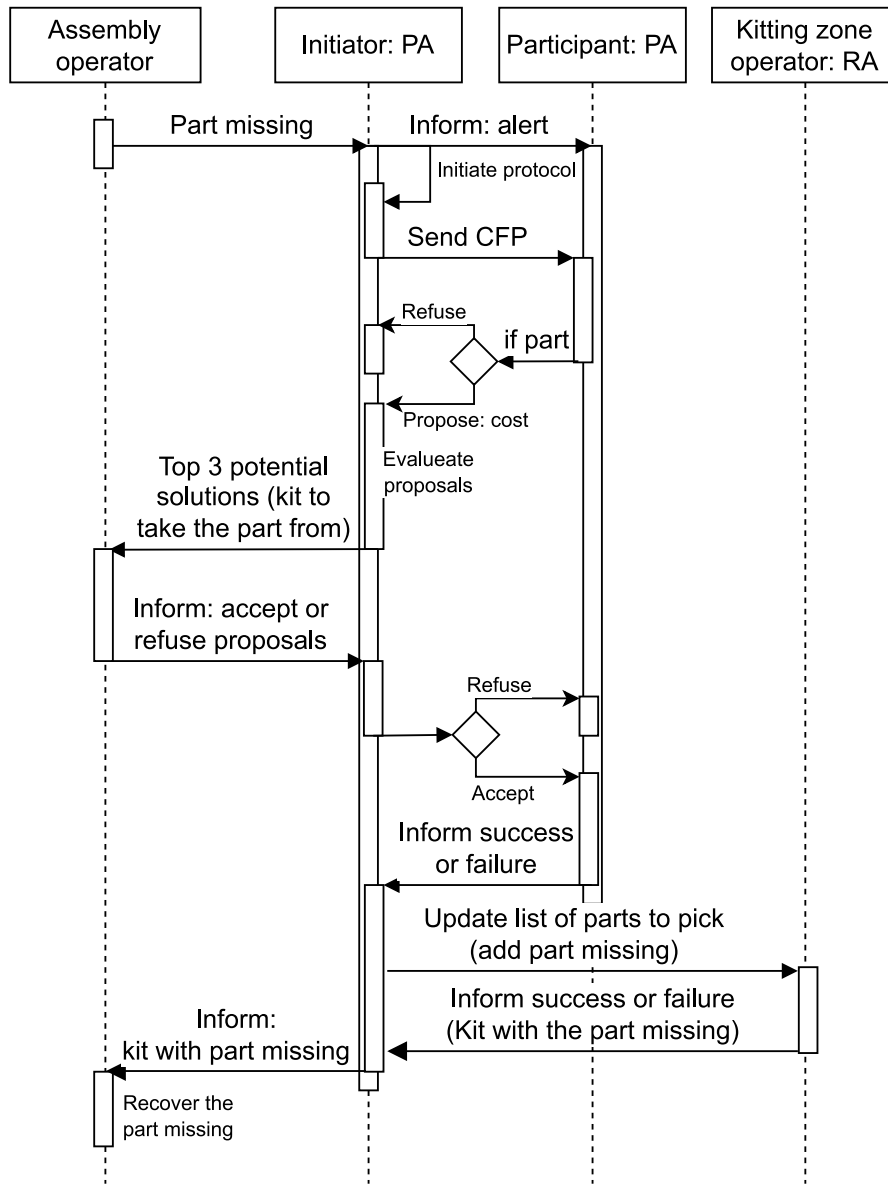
Assembly operator

Initiator: PA

Participant: PA

Kitting zone operator: RA

Part missing

Inform: alert

Initiate protocol

Send CFP

Refuse

if part

Propose: cost

Evalueate proposals

Top 3 potential solutions (kit to take the part from)

Inform: accept or refuse proposals

Refuse

Accept

Inform success or failure

Update list of parts to pick (add part missing)

Inform success or failure (Kit with the part missing)

Inform: kit with part missing

Recover the part missing